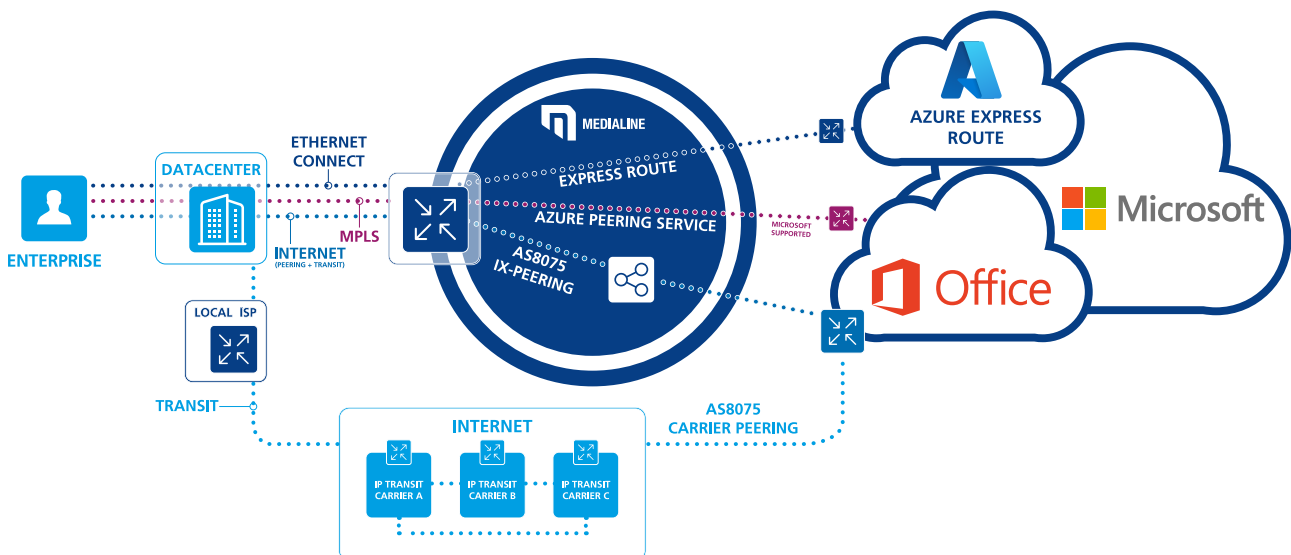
ENTERPRISE

DATACENTER

ETHERNET CONNECT

MPLS

INTERNET
(PEERING + TRANSIT)

LOCAL ISP

TRANSIT

MEDIALINE

EXPRESS ROUTE

AZURE PEERING SERVICE

AS8075
IX-PEERING

AZURE EXPRESS ROUTE

MICROSOFT SUPPORTED

Microsoft

Office

INTERNET

IP TRANSIT CARRIER A

IP TRANSIT CARRIER B

IP TRANSIT CARRIER C

AS8075
CARRIER PEERING